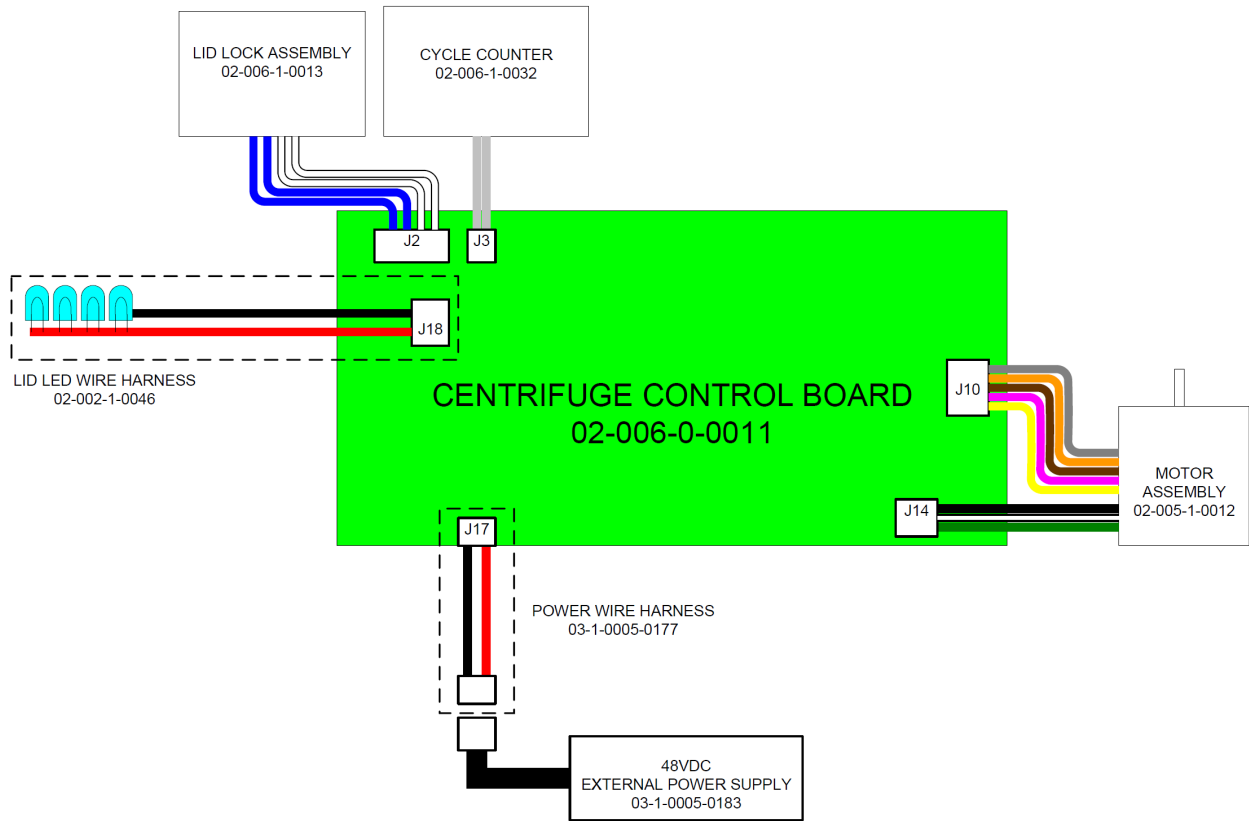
LID LOCK ASSEMBLY
02-006-1-0013

CYCLE COUNTER
02-006-1-0032

J2

J3

J18

LID LED WIRE HARNESS
02-002-1-0046

CENTRIFUGE CONTROL BOARD
02-006-0-0011

J10

MOTOR
ASSEMBLY
02-005-1-0012

J14

J17

POWER WIRE HARNESS
03-1-0005-0177

48VDC
EXTERNAL POWER SUPPLY
03-1-0005-0183